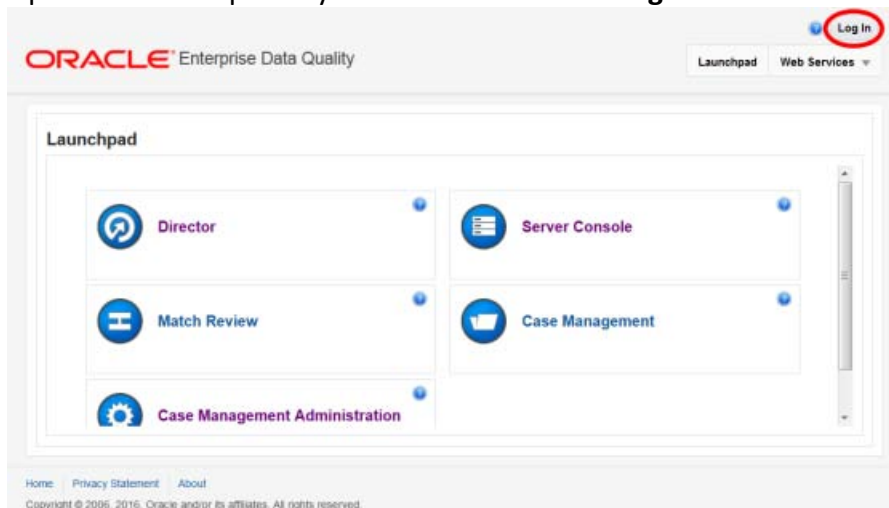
Log In

ORACLE® Enterprise Data Quality

Launchpad | Web Services

Launchpad

Director

Server Console

Match Review

Case Management

Case Management Administration

Home | Privacy Statement | About

Copyright © 2006, 2016, Oracle and/or its affiliates. All rights reserved.